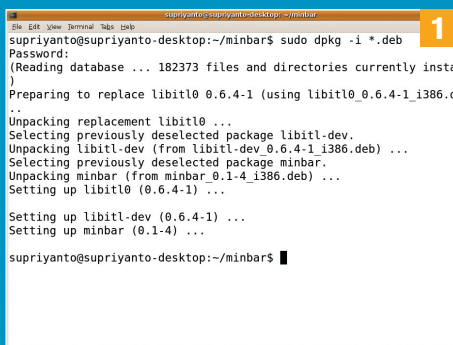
supriyanto@supriyanto-desktop: ~/minbar

File Edit View Terminal Tabs Help

1

supriyanto@supriyanto-desktop:~/minbar$ sudo dpkg -i *.deb
Password:
(Reading database ... 182373 files and directories currently insta
)
Preparing to replace libitl0 0.6.4-1 (using libitl0_0.6.4-1_i386.d
..
Unpacking replacement libitl0 ...
Selecting previously deselected package libitl-dev.
Unpacking libitl-dev (from libitl-dev_0.6.4-1_i386.deb) ...
Selecting previously deselected package minbar.
Unpacking minbar (from minbar_0.1-4_i386.deb) ...
Setting up libitl0 (0.6.4-1) ...

Setting up libitl-dev (0.6.4-1) ...
Setting up minbar (0.1-4) ...

supriyanto@supriyanto-desktop:~/minbar$